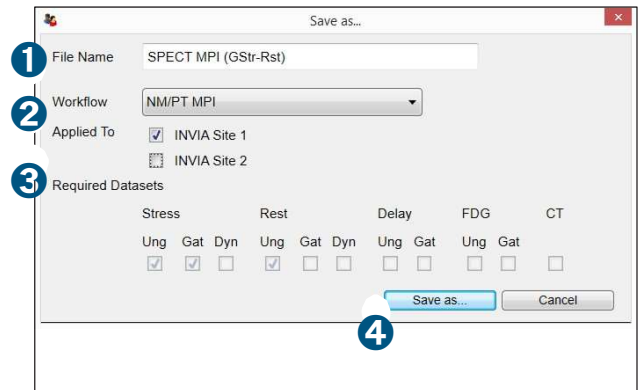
Save as...

1 File Name SPECT MPI (GStr-Rst)

2 Workflow NM/PT MPI

Applied To INVIA Site 1

INVIA Site 2

3 Required Datasets

| Stress | | | Rest | | | Delay | | FDG | | CT |
|---|---|---|---|---|---|---|---|---|---|---|
| Ung | Gat | Dyn | Ung | Gat | Dyn | Ung | Gat | Ung | Gat | |

Save as... Cancel

4